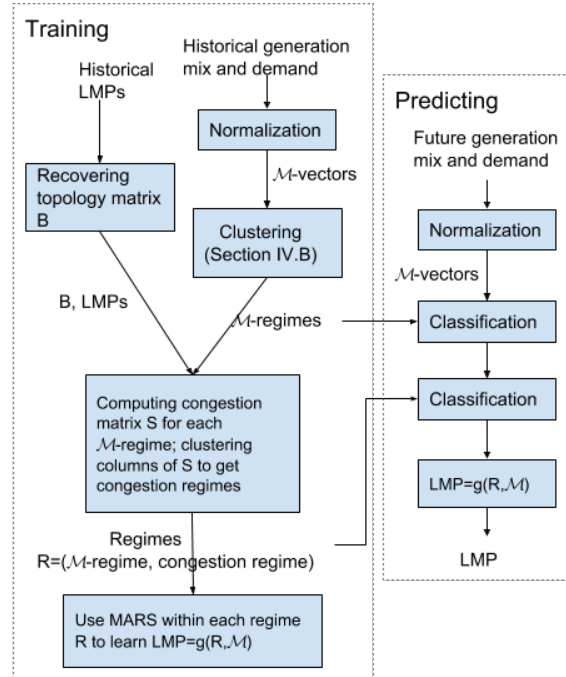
Training

Historical LMPs

Historical generation mix and demand

Normalization

$\mathcal{M}$-vectors

Recovering topology matrix B

Clustering (Section IV.B)

B, LMPs

$\mathcal{M}$-regimes

Computing congestion matrix S for each $\mathcal{M}$-regime; clustering columns of S to get congestion regimes

Regimes
R=($\mathcal{M}$-regime, congestion regime)

Use MARS within each regime R to learn LMP=g(R,$\mathcal{M}$)

Predicting

Future generation mix and demand

Normalization

$\mathcal{M}$-vectors

Classification

Classification

LMP=g(R,$\mathcal{M}$)

LMP